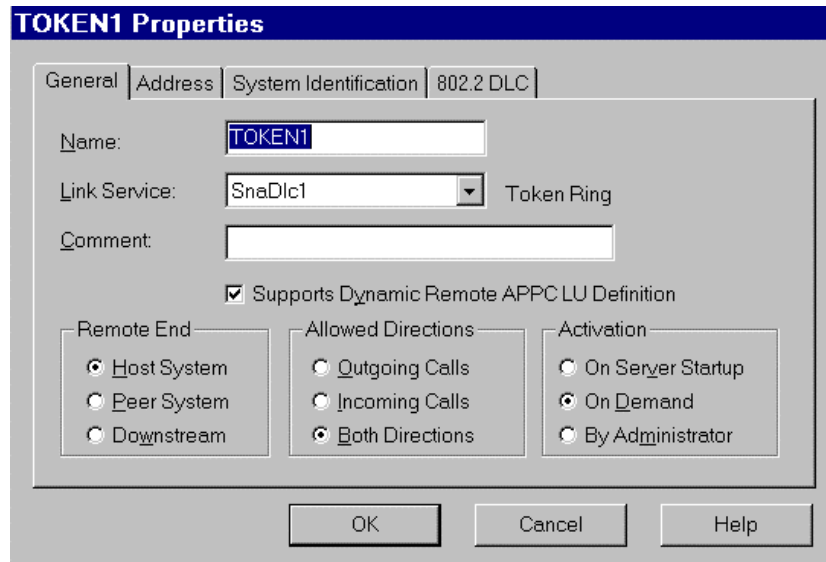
TOKEN1 Properties

General | Address | System Identification | 802.2 DLC

Name: TOKEN1

Link Service: SnaDlc1 Token Ring

Comment:

Supports Dynamic Remote APPC LU Definition

Remote End
Host System
Peer System
Downstream

Allowed Directions
Outgoing Calls
Incoming Calls
Both Directions

Activation
On Server Startup
On Demand
By Administrator

OK Cancel Help